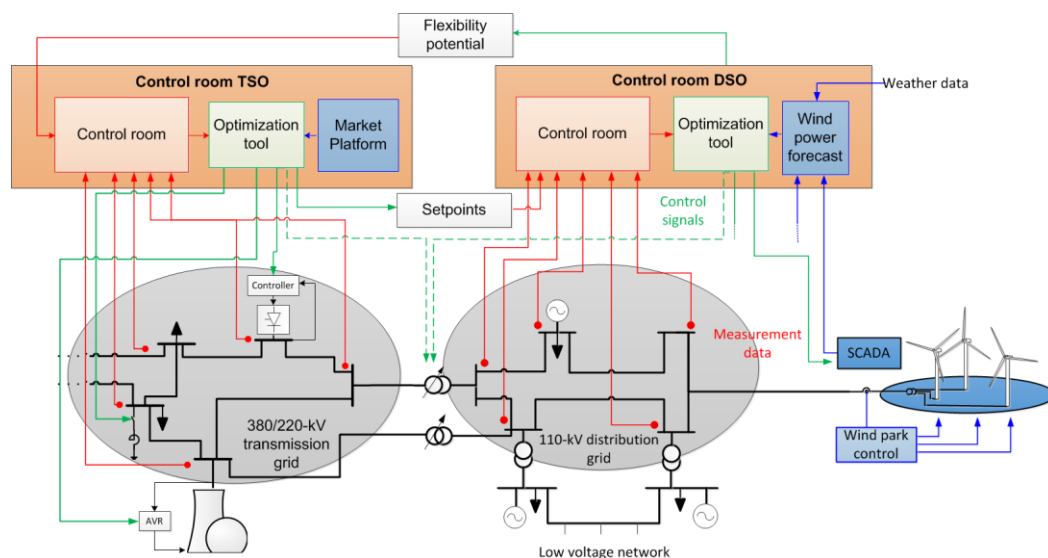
Flexibility potential

Control room TSO

Control room

Optimization tool

Market Platform

Control room DSO

Weather data

Control room

Optimization tool

Wind power forecast

Setpoints

Control signals

Controller

Measurement data

SCADA

380/220-kV transmission grid

110-kV distribution grid

Wind park control

AVR

Low voltage network